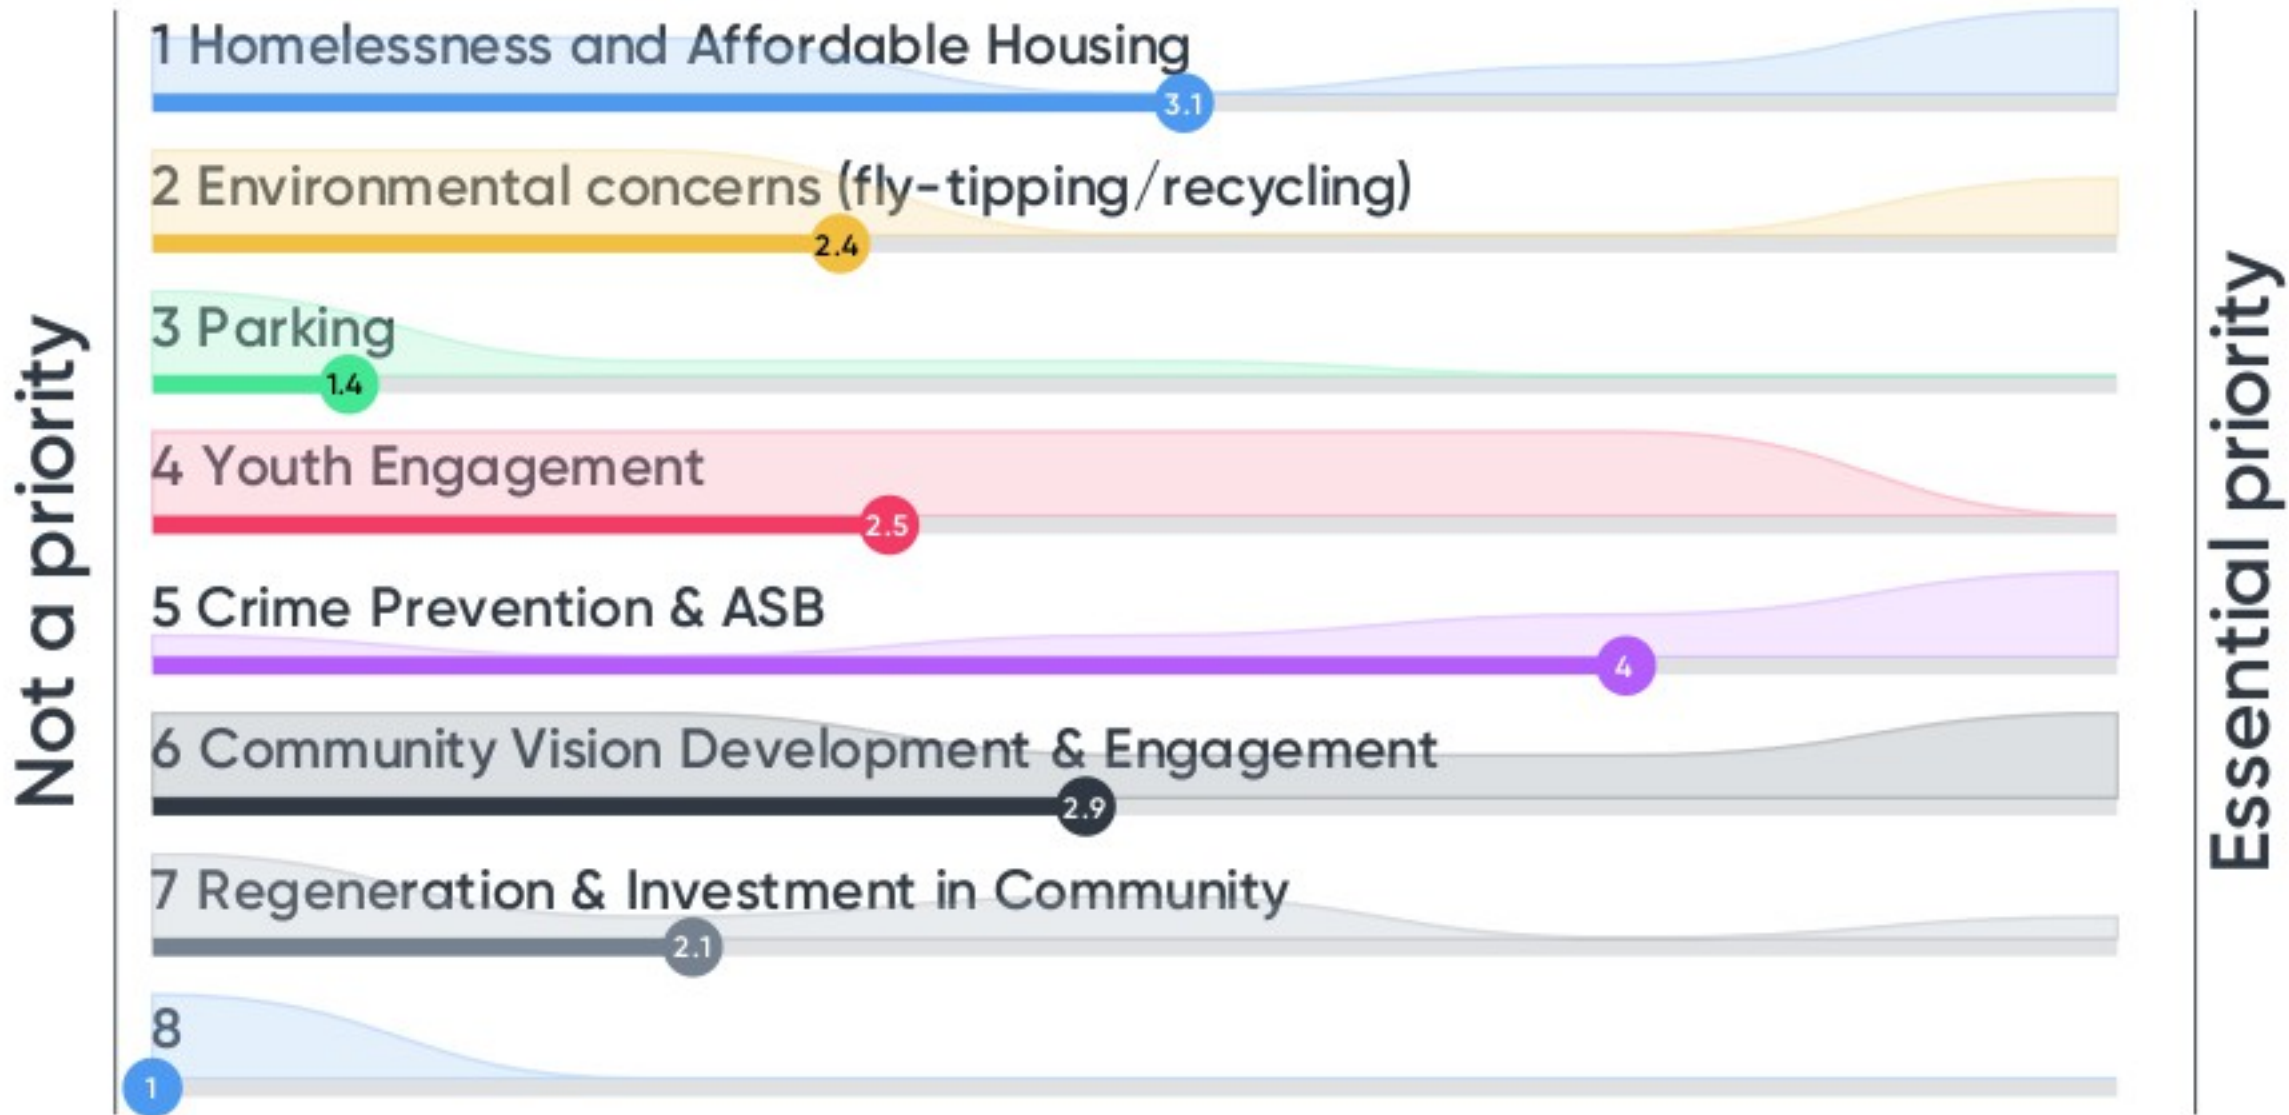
Not a priority

1 Homelessness and Affordable Housing
3.1

2 Environmental concerns (fly-tipping/recycling)
2.4

3 Parking
1.4

4 Youth Engagement
2.5

5 Crime Prevention & ASB
4

6 Community Vision Development & Engagement
2.9

7 Regeneration & Investment in Community
2.1

8
1

Essential priority